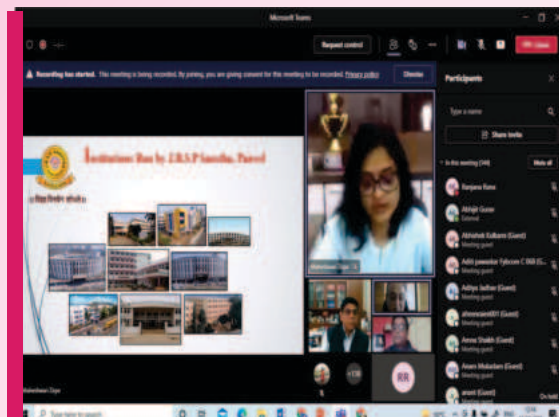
Microsoft Teams

Request control

Leave

Recording has started. This meeting is being recorded. By joining, you are giving consent for this meeting to be recorded. Privacy policy

Dismiss

Institutions Run by J.B.S.P Sanstha, Panvel

Participants

Type a name

Share invite

In this meeting (144)

Mute all

Ranjana Rane

Abhijit Gurav
External

Abhishek Kulkarni (Guest)
Meeting guest

Aditi pawaskar Tybcom C 068 (G...
Meeting guest

Aditya Jadhav (Guest)
Meeting guest

afreenansari001 (Guest)
Meeting guest

Amna Shaikh (Guest)
Meeting guest

Anam Mukadam (Guest)
Meeting guest

anant (Guest)

+138

RR

Type here to search